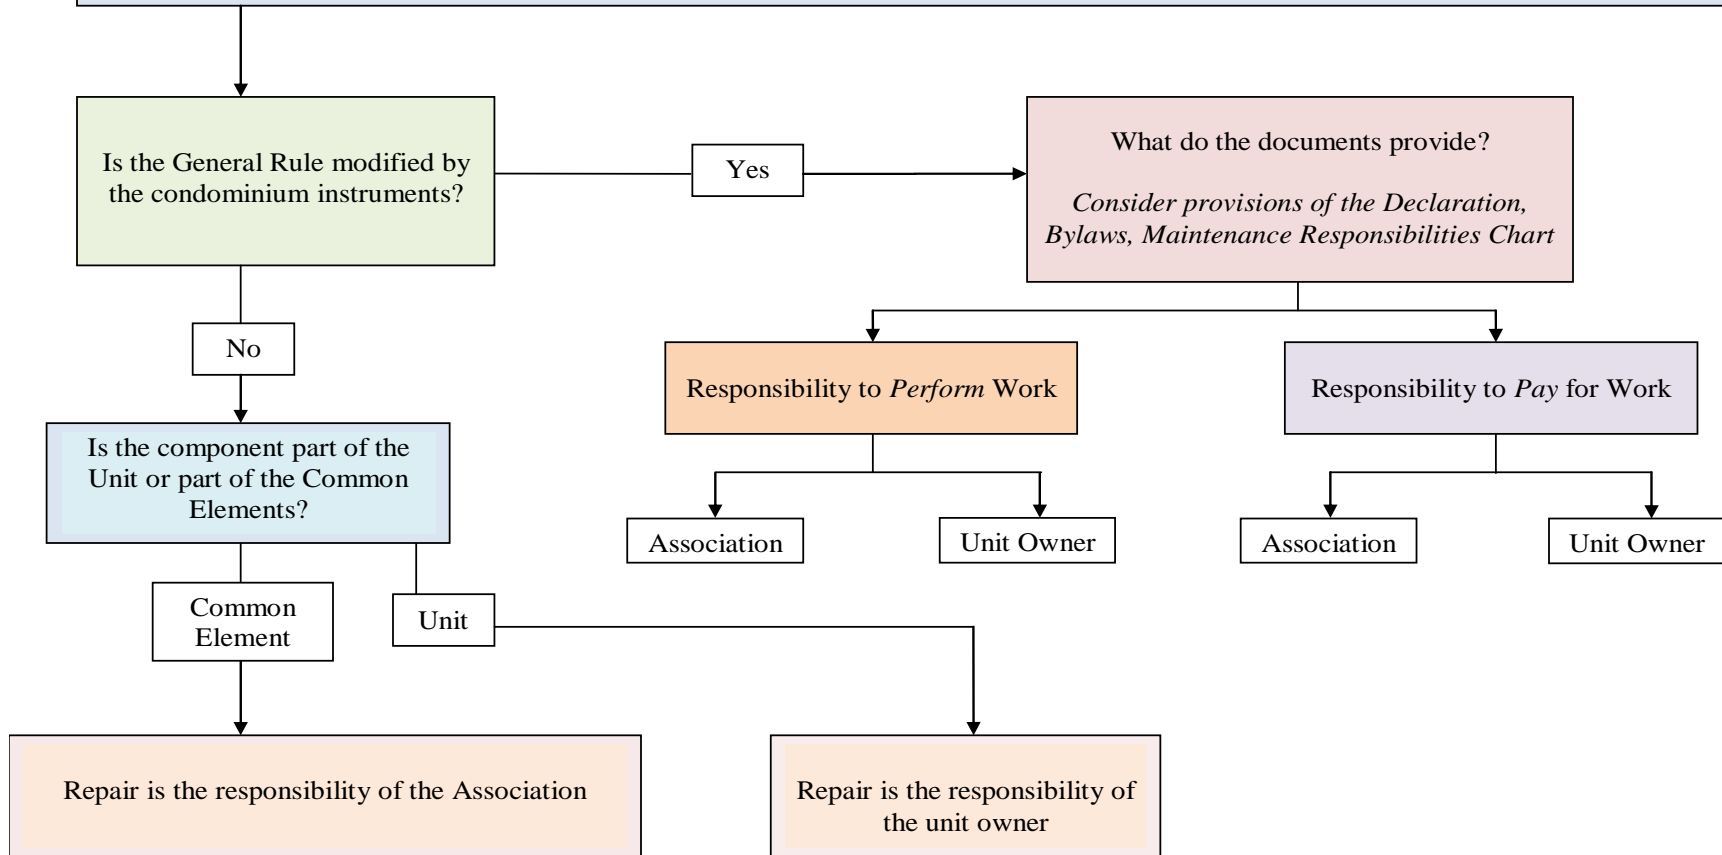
Is the General Rule modified by the condominium instruments?

Yes

What do the documents provide?

*Consider provisions of the Declaration, Bylaws, Maintenance Responsibilities Chart*

Responsibility to *Perform* Work

Responsibility to *Pay* for Work

Association

Unit Owner

Association

Unit Owner

No

Is the component part of the Unit or part of the Common Elements?

Common Element

Unit

Repair is the responsibility of the Association

Repair is the responsibility of the unit owner